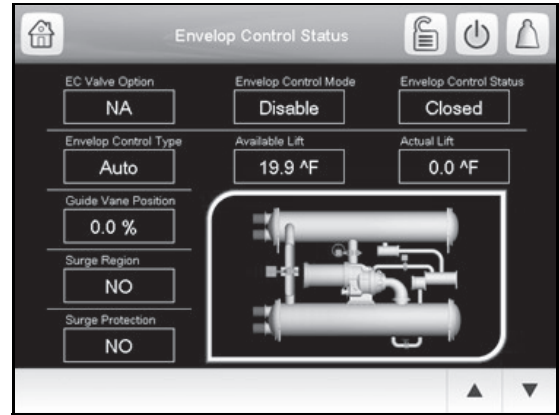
Envelop Control Status

EC Valve Option
NA

Envelop Control Mode
Disable

Envelop Control Status
Closed

Envelop Control Type
Auto

Available Lift
19.9 ^F

Actual Lift
0.0 ^F

Guide Vane Position
0.0 %

Surge Region
NO

Surge Protection
NO